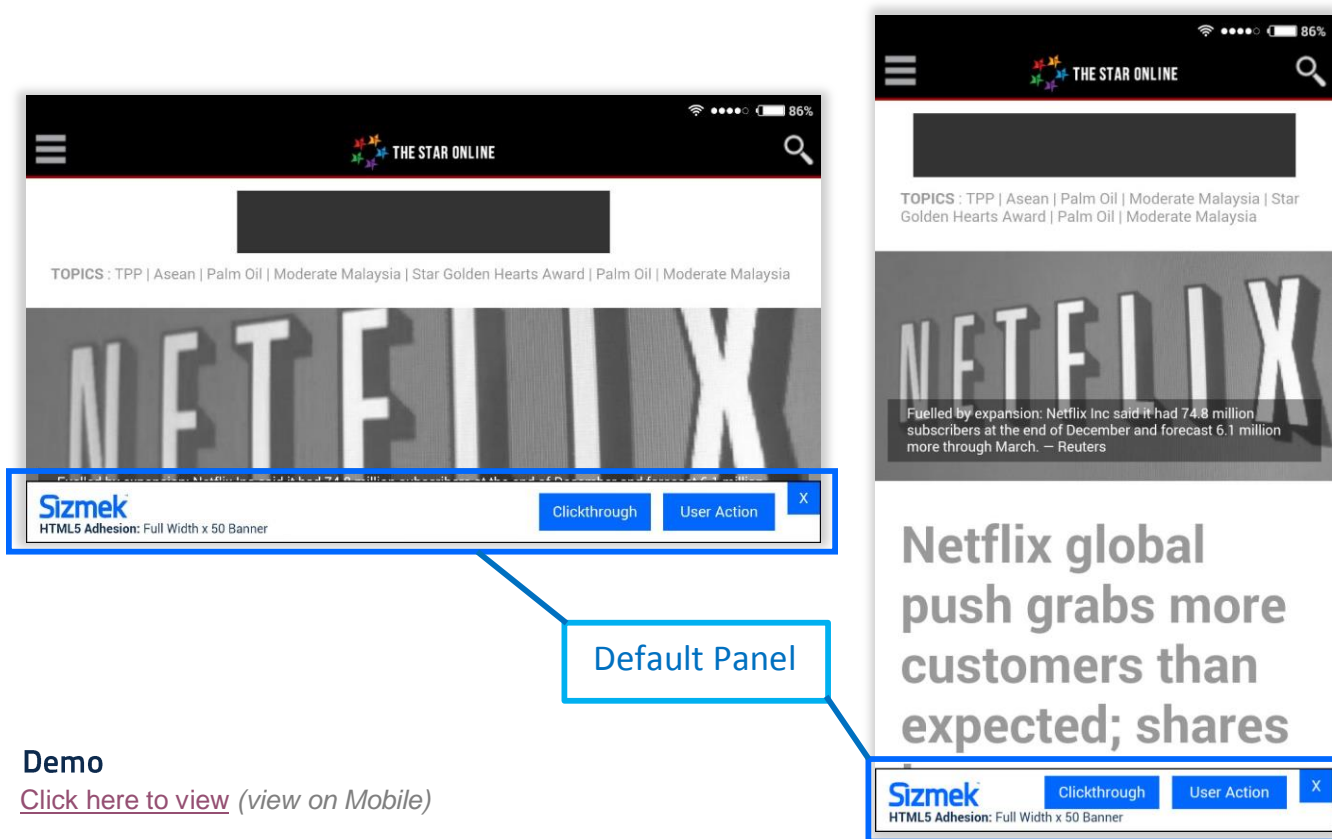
86%

THE STAR ONLINE

TOPICS : TPP | Asean | Palm Oil | Moderate Malaysia | Star Golden Hearts Award | Palm Oil | Moderate Malaysia

NETFLIX

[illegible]

Sizmek
HTML5 Adhesion: Full Width x 50 Banner

Clickthrough

User Action

X

Default Panel

Demo
Click here to view (view on Mobile)

86%

THE STAR ONLINE

TOPICS : TPP | Asean | Palm Oil | Moderate Malaysia | Star Golden Hearts Award | Palm Oil | Moderate Malaysia

NETFLIX

Fuelled by expansion: Netflix Inc said it had 74.8 million subscribers at the end of December and forecast 6.1 million more through March. — Reuters

Netflix global push grabs more customers than expected; shares

Sizmek
HTML5 Adhesion: Full Width x 50 Banner

Clickthrough

User Action

X